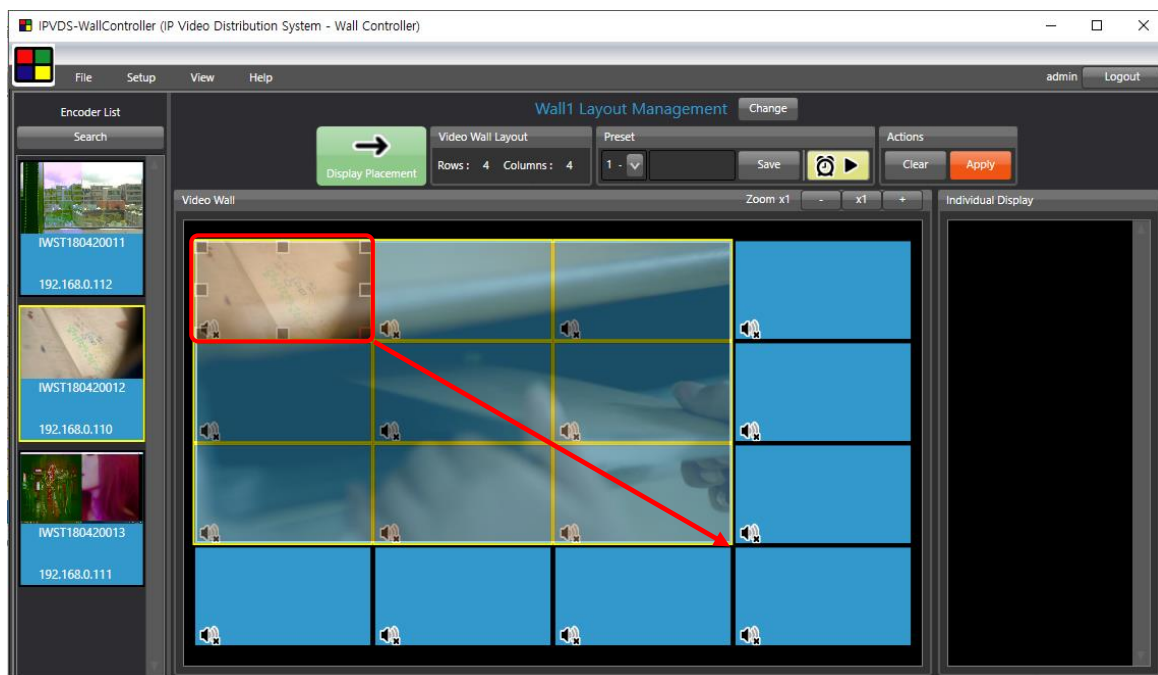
IPVDS-WallController (IP Video Distribution System - Wall Controller)

File Setup View Help

admin Logout

Encoder List

Search

IWST180420011

192.168.0.112

IWST180420012

192.168.0.110

IWST180420013

192.168.0.111

Wall1 Layout Management Change

Display Placement

Video Wall Layout

Rows : 4 Columns : 4

Preset

1 -

Save

Actions

Clear Apply

Video Wall

Zoom x1 - x1 +

Individual Display